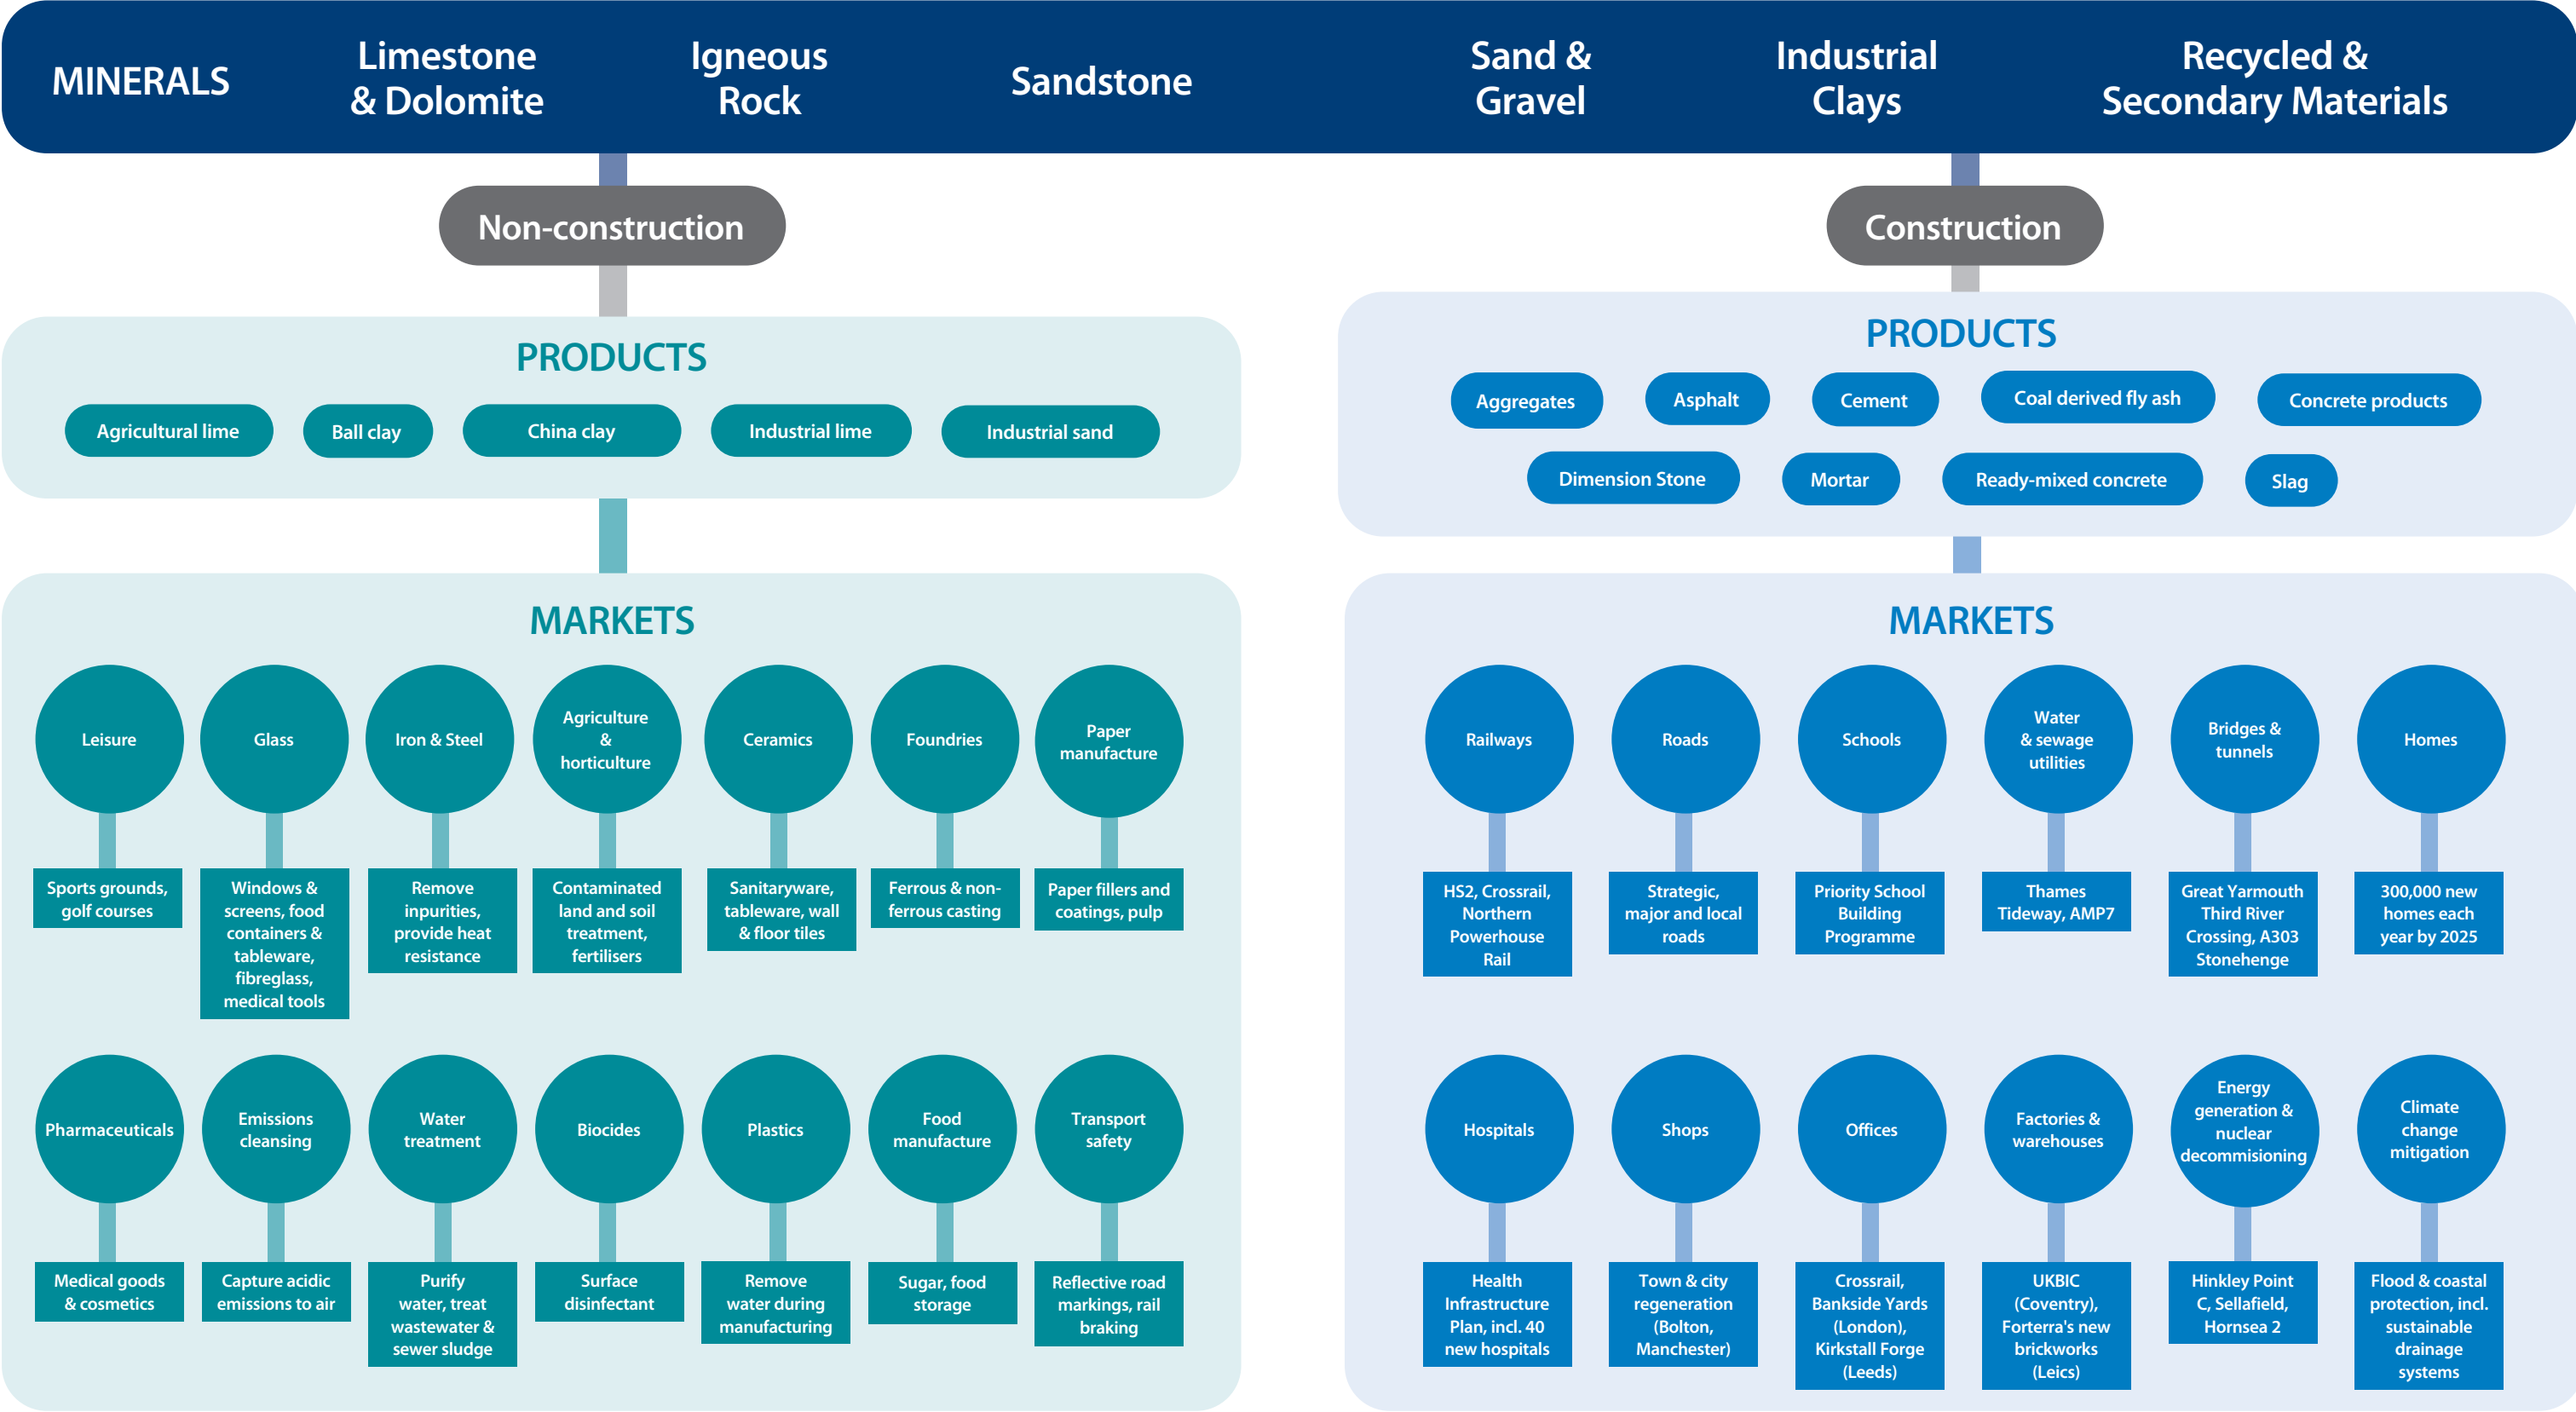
MINERALS Limestone & Dolomite Igneous Rock Sandstone Sand & Gravel Industrial Clays Recycled & Secondary Materials

Non-construction

PRODUCTS

Agricultural lime Ball clay China clay Industrial lime Industrial sand

MARKETS

Leisure
Sports grounds, golf courses

Glass
Windows & screens, food containers & tableware, fibreglass, medical tools

Iron & Steel
Remove inpurities, provide heat resistance

Agriculture & horticulture
Contaminated land and soil treatment, fertilisers

Ceramics
Sanitaryware, tableware, wall & floor tiles

Foundries
Ferrous & non-ferrous casting

Paper manufacture
Paper fillers and coatings, pulp

Pharmaceuticals
Medical goods & cosmetics

Emissions cleansing
Capture acidic emissions to air

Water treatment
Purify water, treat wastewater & sewer sludge

Biocides
Surface disinfectant

Plastics
Remove water during manufacturing

Food manufacture
Sugar, food storage

Transport safety
Reflective road markings, rail braking

Construction

PRODUCTS

Aggregates Asphalt Cement Coal derived fly ash Concrete products
Dimension Stone Mortar Ready-mixed concrete Slag

MARKETS

Railways
HS2, Crossrail, Northern Powerhouse Rail

Roads
Strategic, major and local roads

Schools
Priority School Building Programme

Water & sewage utilities
Thames Tideway, AMP7

Bridges & tunnels
Great Yarmouth Third River Crossing, A303 Stonehenge

Homes
300,000 new homes each year by 2025

Hospitals
Health Infrastructure Plan, incl. 40 new hospitals

Shops
Town & city regeneration (Bolton, Manchester)

Offices
Crossrail, Bankside Yards (London), Kirkstall Forge (Leeds)

Factories & warehouses
UKBIC (Coventry), Forterra's new brickworks (Leics)

Energy generation & nuclear decommisioning
Hinkley Point C, Sellafield, Hornsea 2

Climate change mitigation
Flood & coastal protection, incl. sustainable drainage systems